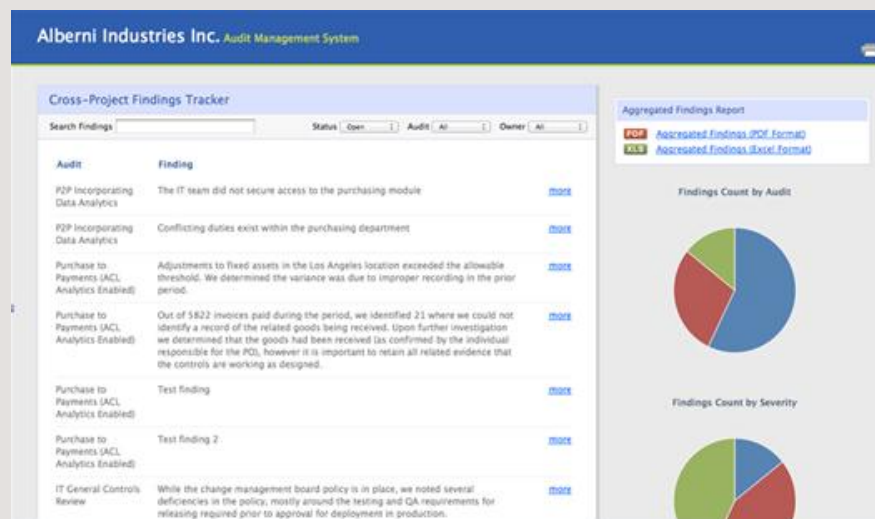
Alberni Industries Inc. Audit Management System

Cross-Project Findings Tracker

Search Findings

Status Open

Audit All

Owner All

| Audit | Finding | |
|---|---|---|
| P2P Incorporating Data Analytics | The IT team did not secure access to the purchasing module | more |
| P2P Incorporating Data Analytics | Conflicting duties exist within the purchasing department | more |
| Purchase to Payments (ACL Analytics Enabled) | Adjustments to fixed assets in the Los Angeles location exceeded the allowable threshold. We determined the variance was due to improper recording in the prior period. | more |
| Purchase to Payments (ACL Analytics Enabled) | Out of 5822 invoices paid during the period, we identified 21 where we could not identify a record of the related goods being received. Upon further investigation we determined that the goods had been received (as confirmed by the individual responsible for the PO), however it is important to retain all related evidence that the controls are working as designed. | more |
| Purchase to Payments (ACL Analytics Enabled) | Test finding | more |
| Purchase to Payments (ACL Analytics Enabled) | Test finding 2 | more |
| IT General Controls Review | While the change management board policy is in place, we noted several deficiencies in the policy, mostly around the testing and QA requirements for releasing required prior to approval for deployment in production. | more |

Aggregated Findings Report

PDF Aggregated Findings (PDF Format)

XLS Aggregated Findings (Excel Format)

Findings Count by Audit

Findings Count by Severity